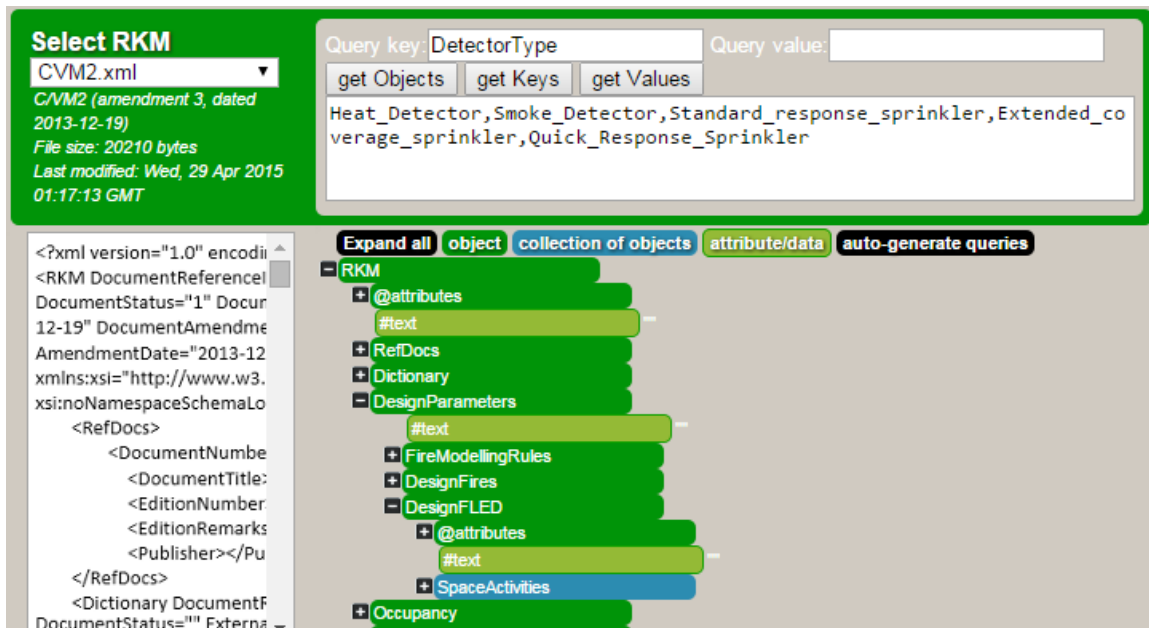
Select RKM
CVM2.xml ▼
C/VM2 (amendment 3, dated 2013-12-19)
File size: 20210 bytes
Last modified: Wed, 29 Apr 2015 01:17:13 GMT

Query key: DetectorType
Query value:
get Objects
get Keys
get Values

Heat_Detector,Smoke_Detector,Standard_response_sprinkler,Extended_coverage_sprinkler,Quick_Response_Sprinkler

<?xml version="1.0" encodi
<RKM DocumentReferenceI
DocumentStatus="1" Docur
12-19" DocumentAmendme
AmendmentDate="2013-12
xmlns:xsi="http://www.w3.
xsi:noNamespaceSchemaLo
<RefDocs>
<DocumentNumbe
<DocumentTitle>
<EditionNumber
<EditionRemarks
<Publisher></Pu
</RefDocs>
<Dictionary DocumentR
DocumentStatus="" Externa

Expand all
object
collection of objects
attribute/data
auto-generate queries

RKM
@attributes
#text
RefDocs
Dictionary
DesignParameters
#text
FireModellingRules
DesignFires
DesignFLED
@attributes
#text
SpaceActivities
Occupancy